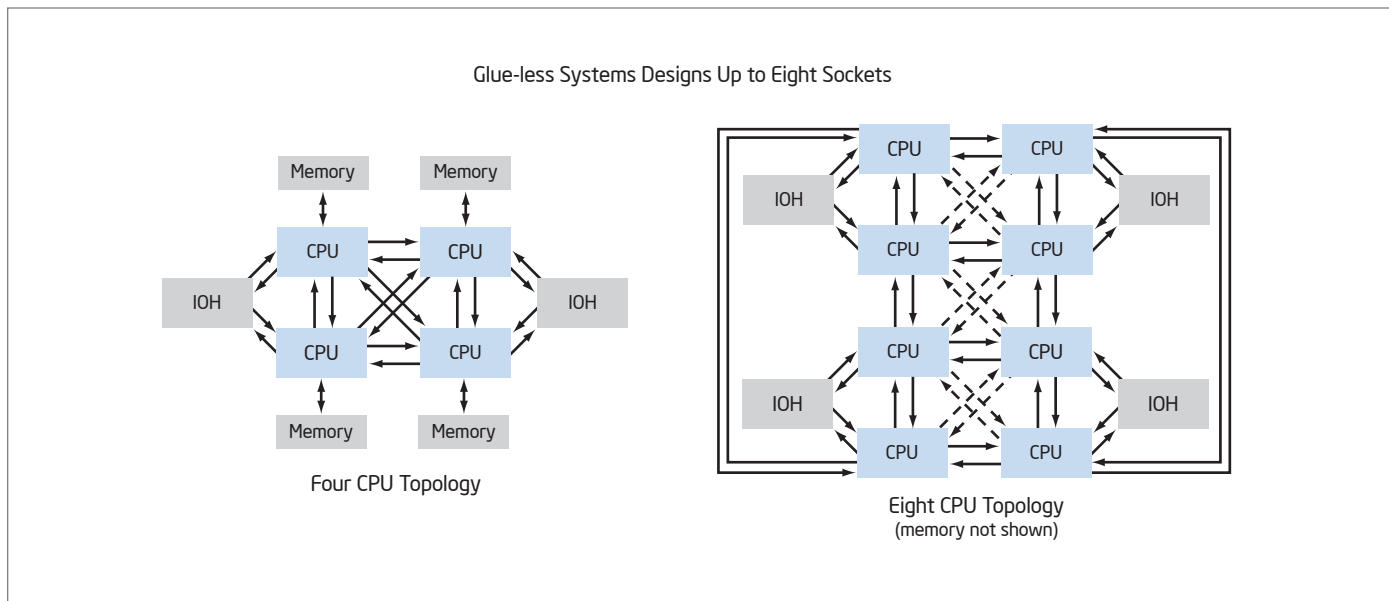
Glue-less Systems Designs Up to Eight Sockets

Memory
Memory
CPU
CPU
IOH
IOH
CPU
CPU
Memory
Memory

Four CPU Topology

CPU
CPU
IOH
IOH
CPU
CPU
CPU
CPU
IOH
IOH
CPU
CPU

Eight CPU Topology
(memory not shown)